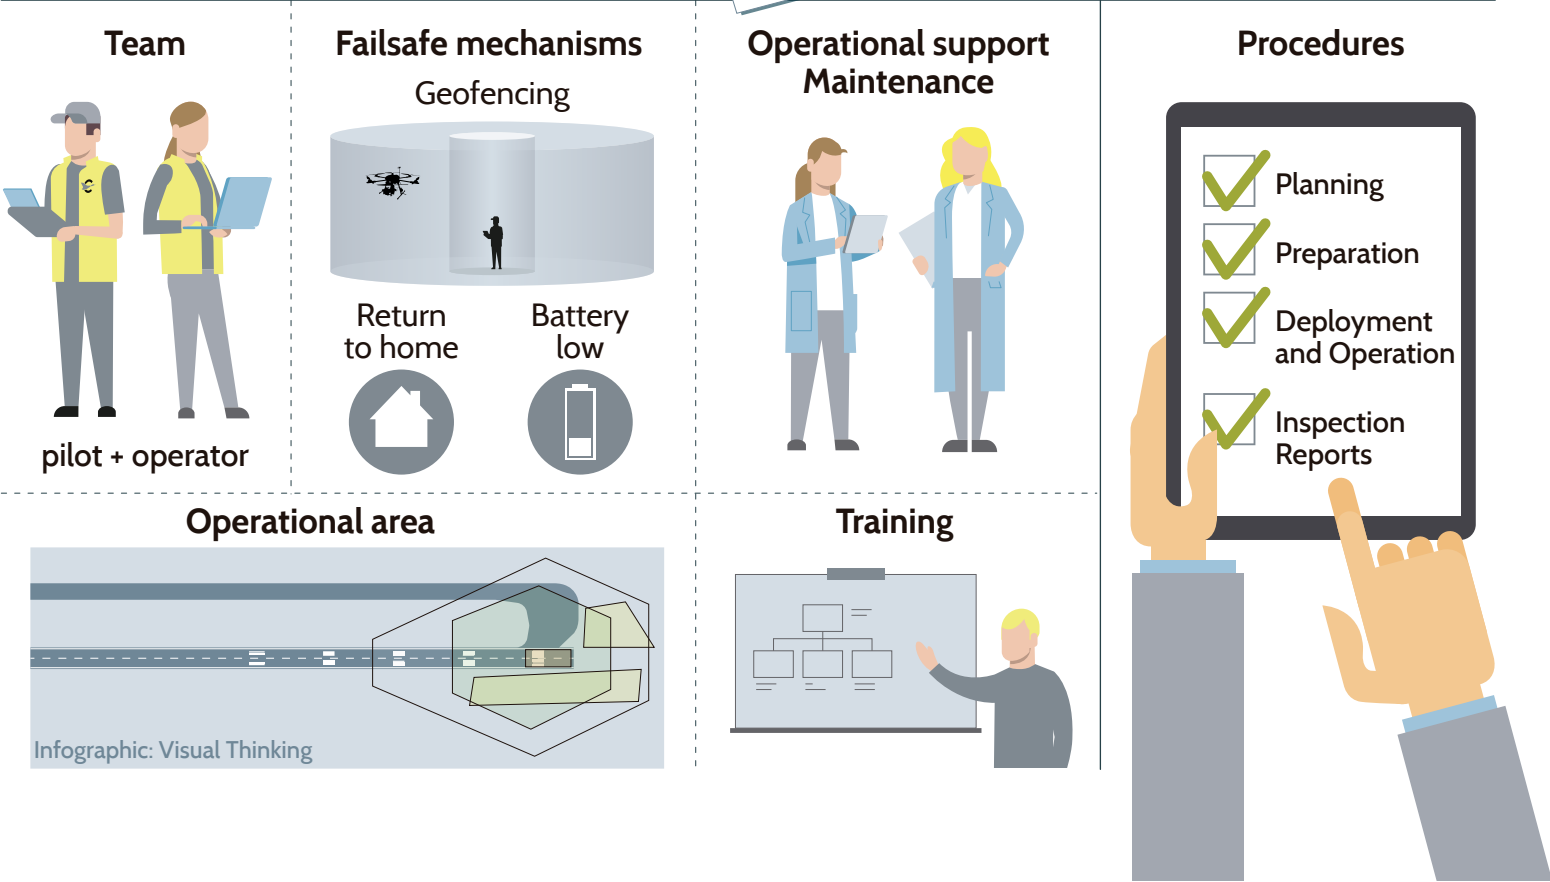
Team

pilot + operator

Failsafe mechanisms

Geofencing

Return to home

Battery low

Operational support Maintenance

Procedures

Planning

Preparation

Deployment and Operation

Inspection Reports

Operational area

Infographic: Visual Thinking

Training